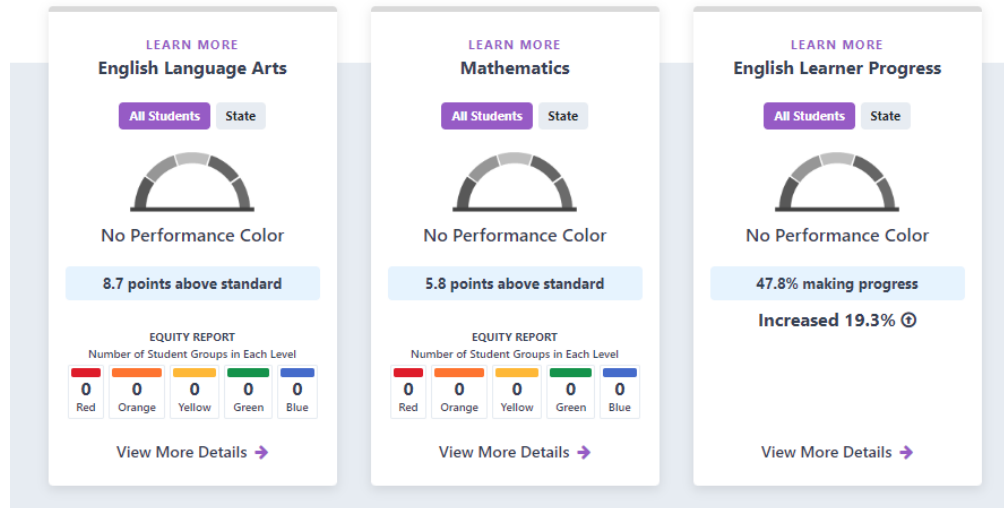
LEARN MORE
English Language Arts

All Students State

No Performance Color

8.7 points above standard

EQUITY REPORT
Number of Student Groups in Each Level

| 0 | 0 | 0 | 0 | 0 |
|---|---|---|---|---|
| Red | Orange | Yellow | Green | Blue |

View More Details

LEARN MORE
Mathematics

All Students State

No Performance Color

5.8 points above standard

EQUITY REPORT
Number of Student Groups in Each Level

| 0 | 0 | 0 | 0 | 0 |
|---|---|---|---|---|
| Red | Orange | Yellow | Green | Blue |

View More Details

LEARN MORE
English Learner Progress

All Students State

No Performance Color

47.8% making progress

Increased 19.3%

View More Details